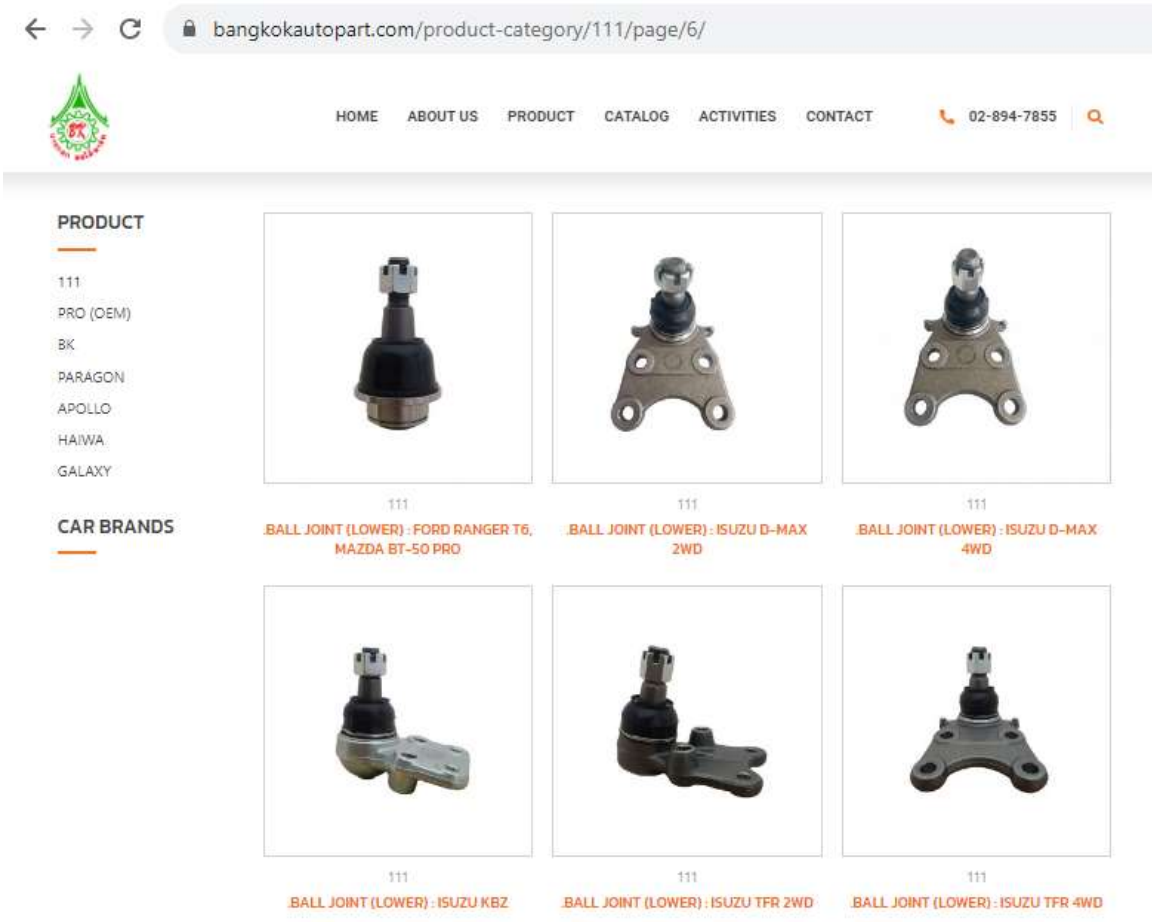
bangkokautopart.com/product-category/111/page/6/

BK

HOME ABOUT US PRODUCT CATALOG ACTIVITIES CONTACT 02-894-7855

PRODUCT

111
PRO (OEM)
BK
PARAGON
APOLLO
HAIWA
GALAXY

CAR BRANDS

111
.BALL JOINT (LOWER) : FORD RANGER T6, MAZDA BT-50 PRO

111
.BALL JOINT (LOWER) : ISUZU D-MAX 2WD

111
.BALL JOINT (LOWER) : ISUZU D-MAX 4WD

111
.BALL JOINT (LOWER) : ISUZU KBZ

111
.BALL JOINT (LOWER) : ISUZU TFR 2WD

111
.BALL JOINT (LOWER) : ISUZU TFR 4WD